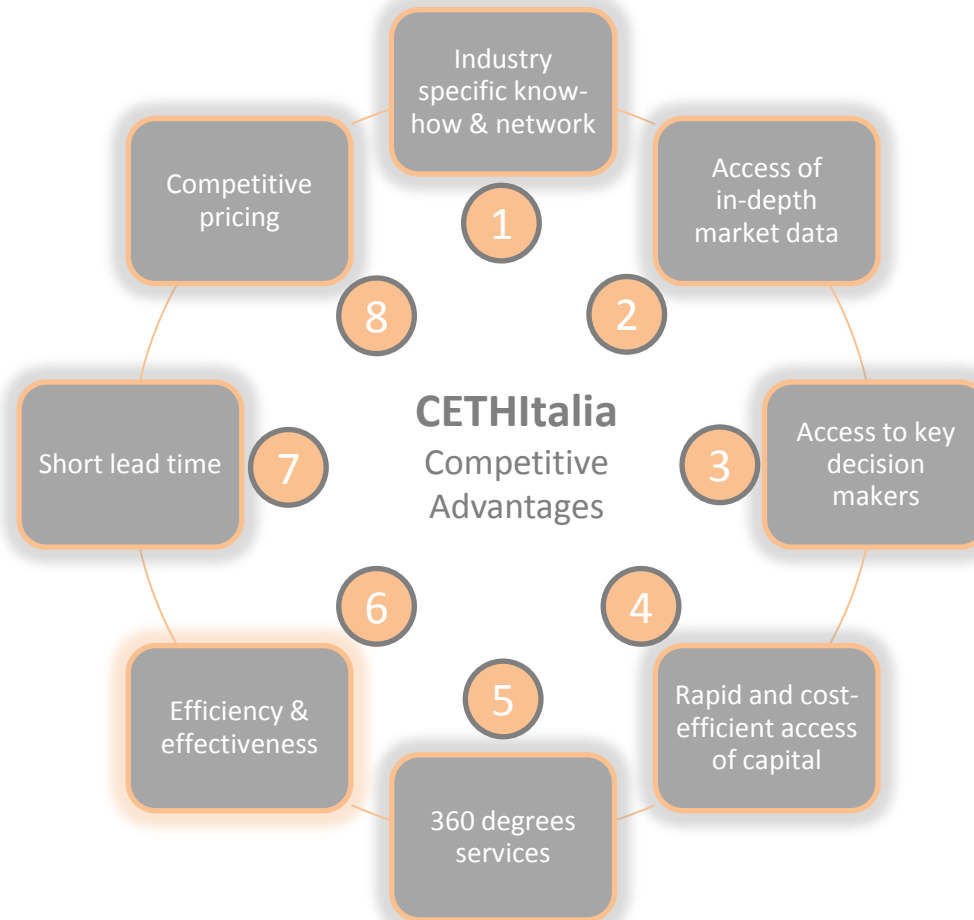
CETHItalia
Competitive Advantages

Industry specific know-how & network

1

Access of in-depth market data

2

Access to key decision makers

3

Rapid and cost-efficient access of capital

4

360 degrees services

5

Efficiency & effectiveness

6

Short lead time

7

Competitive pricing

8